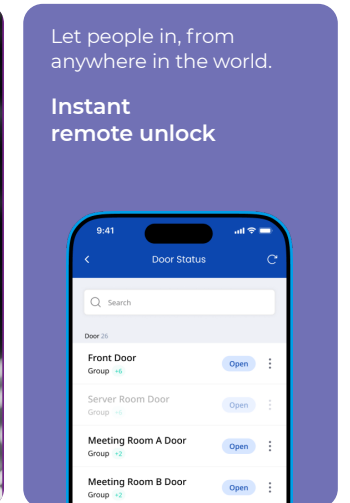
Let people in, from anywhere in the world.

Instant remote unlock

9:41

Door Status

Search

Door 26

Front Door
Group +6
Open

Server Room Door
Group +6
Open

Meeting Room A Door
Group +2
Open

Meeting Room B Door
Group +2
Open